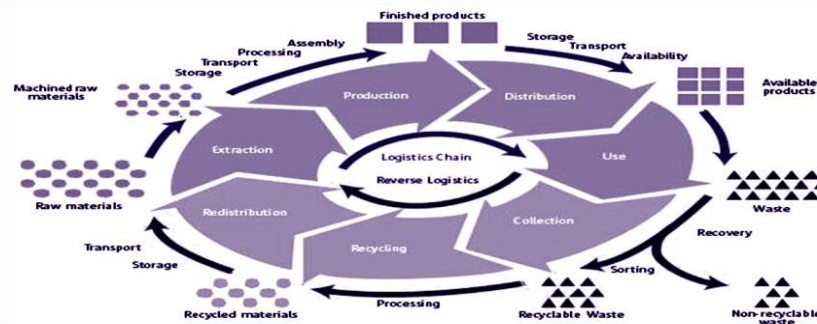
Finished products
Storage
Transport
Availability
Assembly
Processing
Transport
Storage
Machined raw materials
Available products
Production
Distribution
Extraction
Logistics Chain
Use
Reverse Logistics
Raw materials
Redistribution
Waste
Collection
Recovery
Transport
Recycling
Storage
Sorting
Processing
Recycled materials
Recyclable Waste
Non-recyclable waste